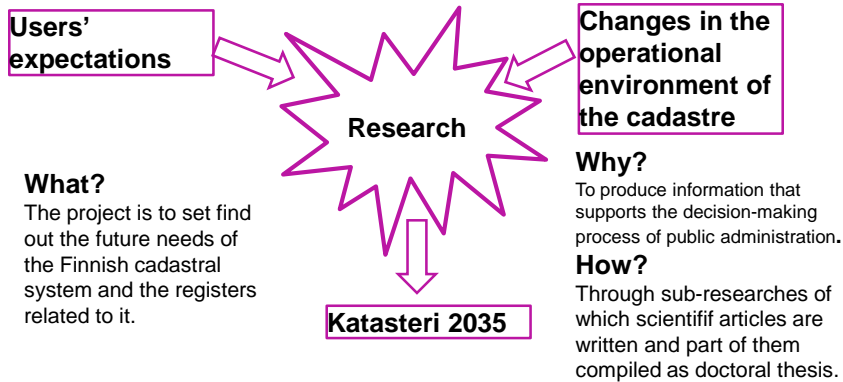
Users' expectations

Changes in the operational environment of the cadastre

Research

What?
The project is to set find out the future needs of the Finnish cadastral system and the registers related to it.

Why?
To produce information that supports the decision-making process of public administration.

How?
Through sub-researches of which scientifif articles are written and part of them compiled as doctoral thesis.

Katasteri 2035